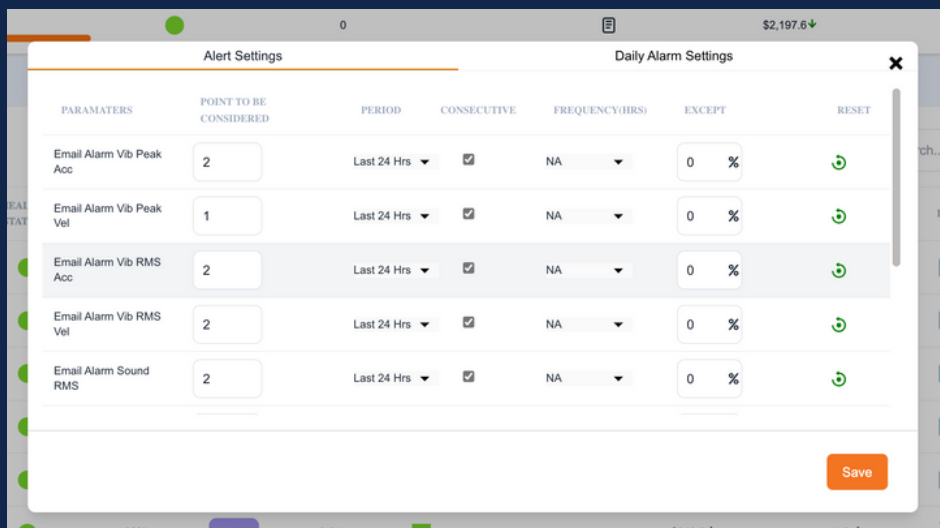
0

$2,197.6

Alert Settings

Daily Alarm Settings

| PARAMATERS | POINT TO BE CONSIDERED | PERIOD | CONSECUTIVE | FREQUENCY(HRS) | EXCEPT | RESET |
|---|---|---|---|---|---|---|
| Email Alarm Vib Peak Acc | 2 | Last 24 Hrs | | NA | 0 % | |
| Email Alarm Vib Peak Vel | 1 | Last 24 Hrs | | NA | 0 % | |
| Email Alarm Vib RMS Acc | 2 | Last 24 Hrs | | NA | 0 % | |
| Email Alarm Vib RMS Vel | 2 | Last 24 Hrs | | NA | 0 % | |
| Email Alarm Sound RMS | 2 | Last 24 Hrs | | NA | 0 % | |

Save